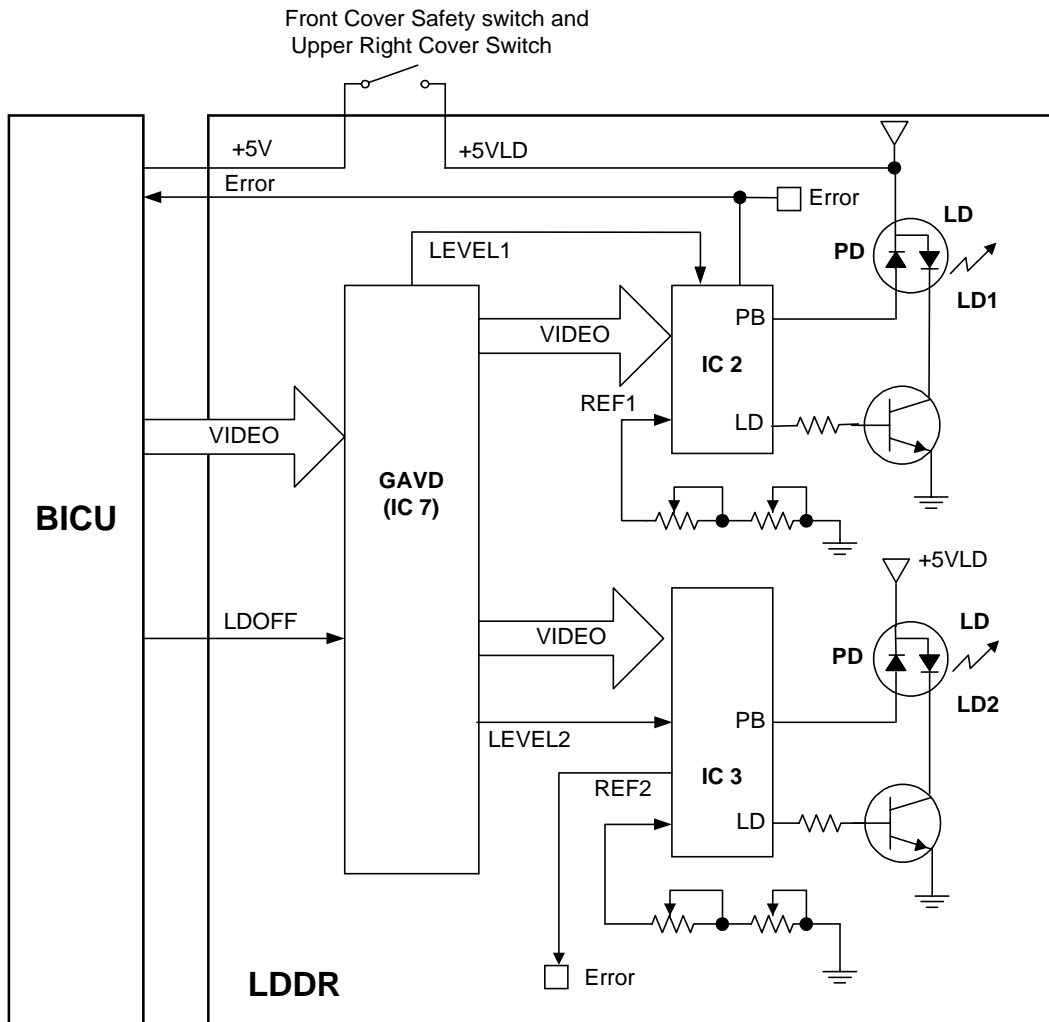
Front Cover Safety switch and Upper Right Cover Switch

+5V

+5VLD

Error

Error

LD

LEVEL1

PD

LD1

VIDEO

PB

IC 2

REF1

LD

VIDEO

BICU

GAVD (IC 7)

+5VLD

LDOFF

VIDEO

LD

PD

LD2

PB

LEVEL2

IC 3

REF2

LD

Error

LDDR